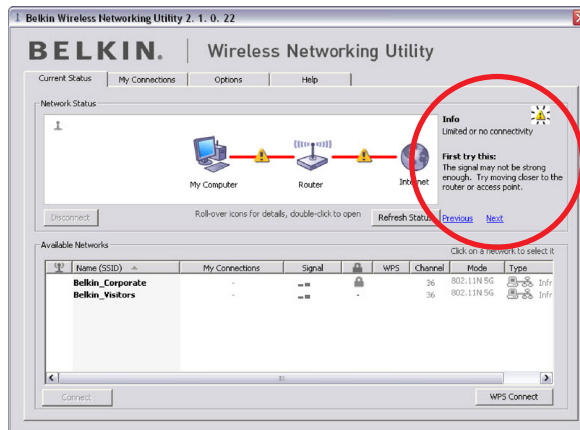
Belkin Wireless Networking Utility 2. 1. 0. 22

BELKIN. | Wireless Networking Utility

Current Status | My Connections | Options | Help

Network Status

My Computer | Router | Internet

Info
Limited or no connectivity

First try this:
The signal may not be strong enough. Try moving closer to the router or access point.

Disconnect

Roll-over icons for details, double-click to open

Refresh Status

Previous Next

Available Networks

Click on a network to select it

| Name (SSID) | My Connections | Signal | | WPS | Channel | Mode | Type |
|---|---|---|---|---|---|---|---|
| Belkin_Corporate | - | | | | 36 | 802.11N 5G | Infr |
| Belkin_Visitors | - | | | - | 36 | 802.11N 5G | Infr |

Connect

WPS Connect